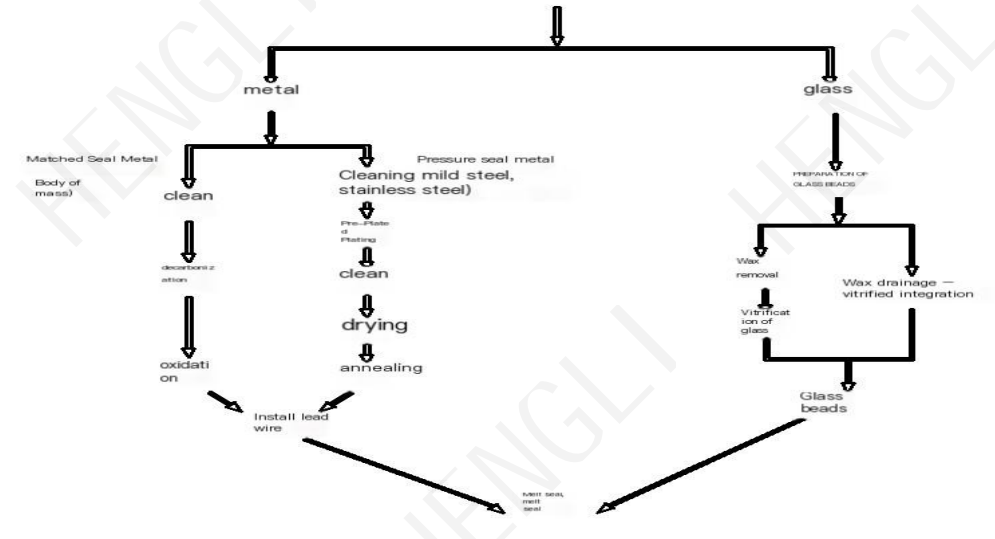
metal

glass

Matched Seal Metal

Body of mass)

clean

decarboniz ation

oxidation

Pressure seal metal

Cleaning mild steel, stainless steel)

Pre-Plated Plating

clean

drying

annealing

Install lead wire

PREPARATION OF GLASS BEADS

Wax removal

Vitrification of glass

Wax drainage — vitrified integration

Glass beads

Melt seal, melt seal

HENGLI HENGLI HENGLI HENGLI